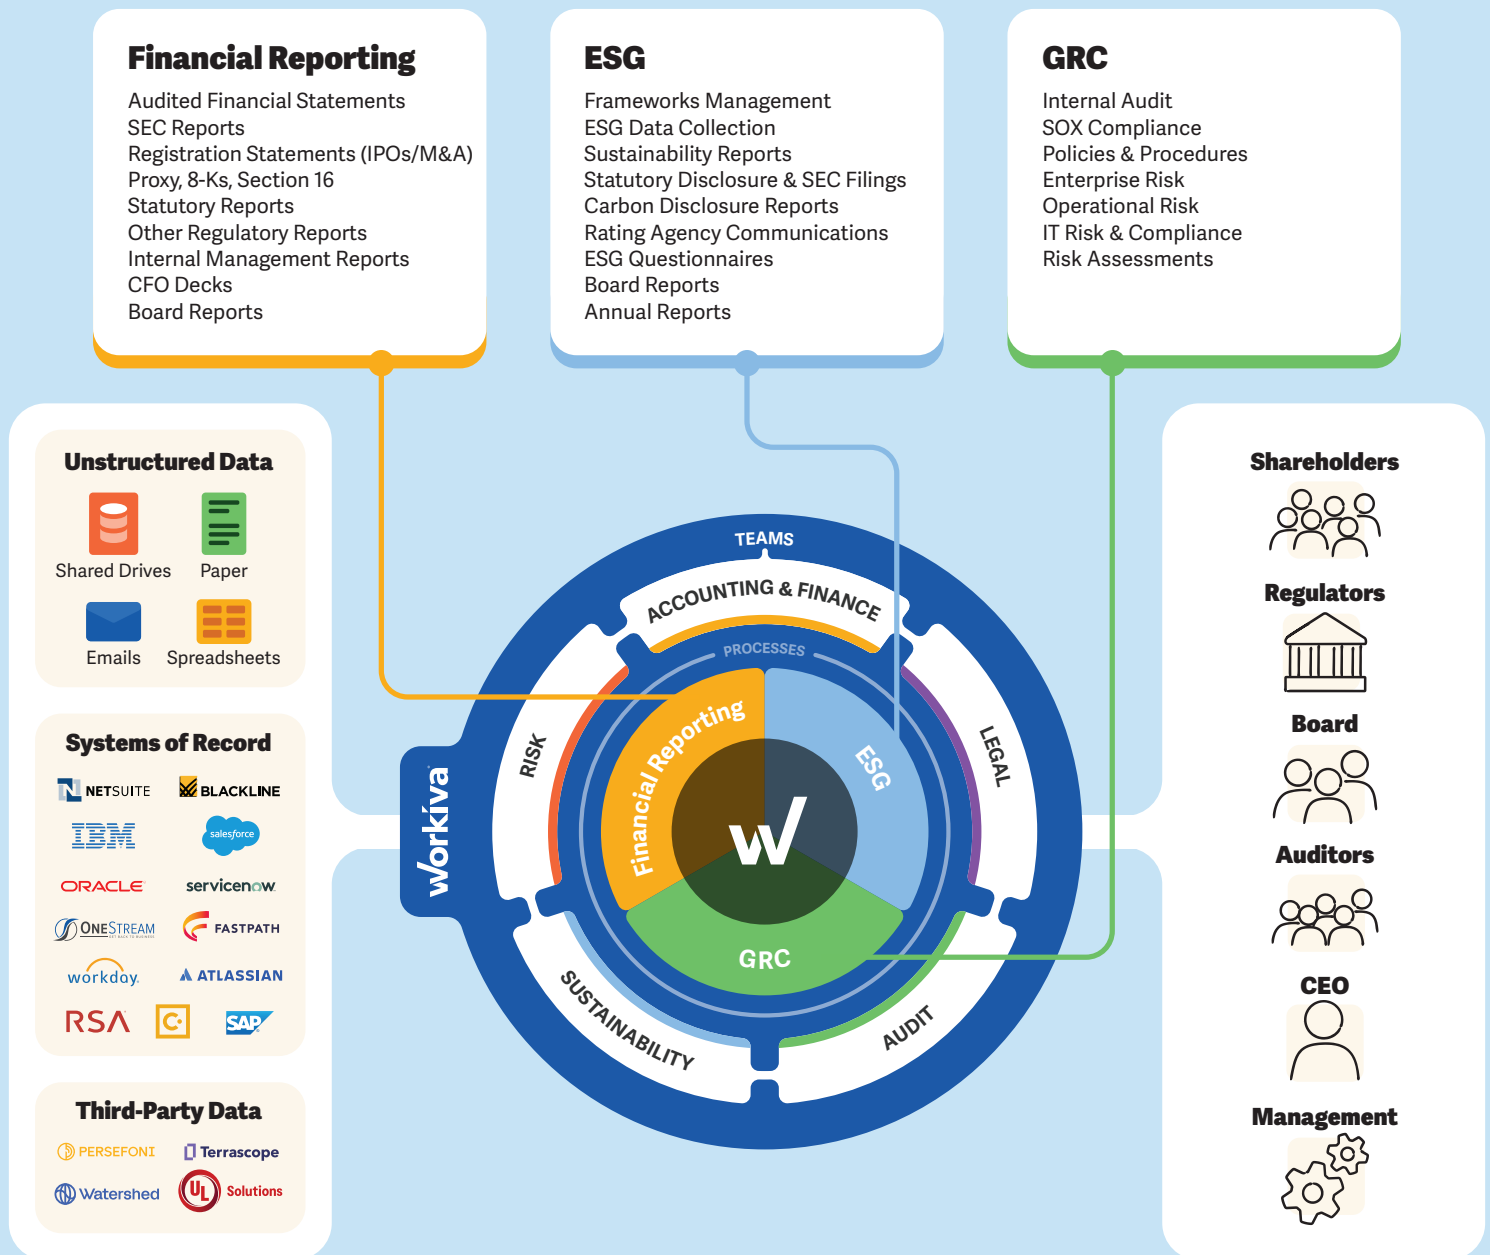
Financial Reporting
Audited Financial Statements
SEC Reports
Registration Statements (IPOs/M&A)
Proxy, 8-Ks, Section 16
Statutory Reports
Other Regulatory Reports
Internal Management Reports
CFO Decks
Board Reports

ESG
Frameworks Management
ESG Data Collection
Sustainability Reports
Statutory Disclosure & SEC Filings
Carbon Disclosure Reports
Rating Agency Communications
ESG Questionnaires
Board Reports
Annual Reports

GRC
Internal Audit
SOX Compliance
Policies & Procedures
Enterprise Risk
Operational Risk
IT Risk & Compliance
Risk Assessments

Unstructured Data
Shared Drives
Paper
Emails
Spreadsheets

Systems of Record
NETSUITE
BLACKLINE
IBM
salesforce
ORACLE
servicenow
ONESTREAM
FASTPATH
workday
ATLASSIAN
RSA
SAP

Third-Party Data
PERSEFONI
Terrascope
Watershed
UL Solutions

Workiva

TEAMS
ACCOUNTING & FINANCE
LEGAL
AUDIT
SUSTAINABILITY
RISK
PROCESSES
Financial Reporting
ESG
GRC
W

Shareholders
Regulators
Board
Auditors
CEO
Management